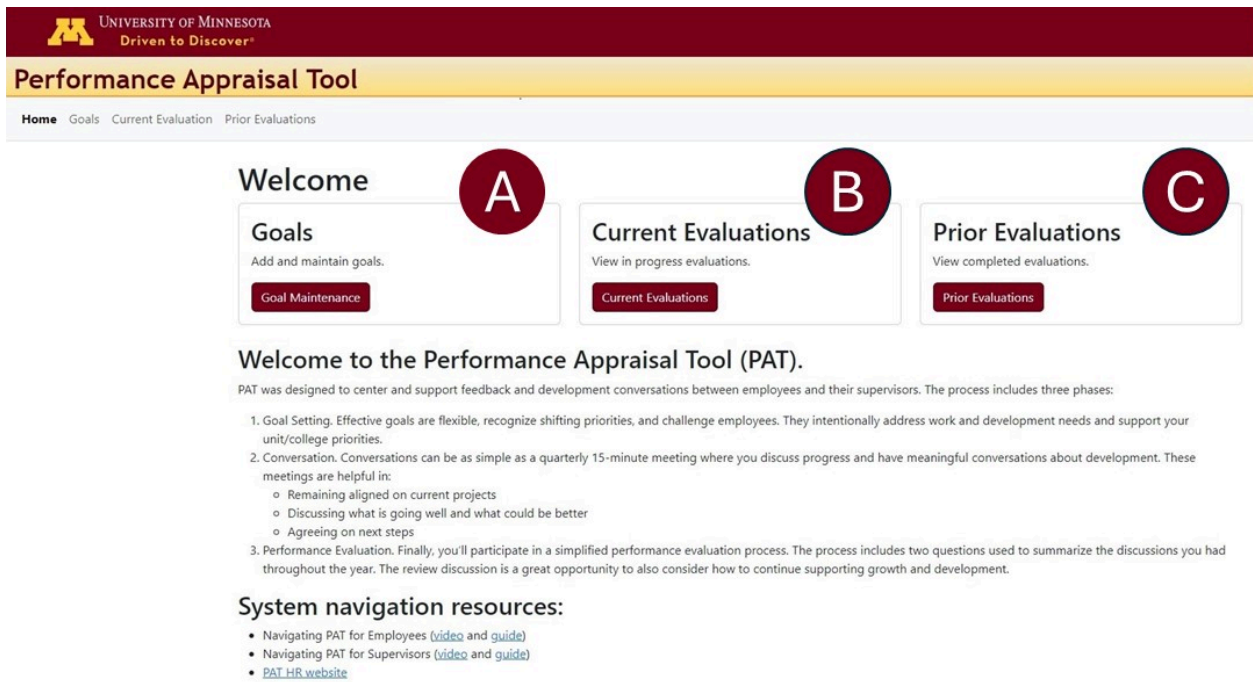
UNIVERSITY OF MINNESOTA
Driven to Discover®

Performance Appraisal Tool

Home Goals Current Evaluation Prior Evaluations

Welcome

A

B

C

Goals
Add and maintain goals.
Goal Maintenance

Current Evaluations
View in progress evaluations.
Current Evaluations

Prior Evaluations
View completed evaluations.
Prior Evaluations

Welcome to the Performance Appraisal Tool (PAT).

PAT was designed to center and support feedback and development conversations between employees and their supervisors. The process includes three phases:

1. Goal Setting. Effective goals are flexible, recognize shifting priorities, and challenge employees. They intentionally address work and development needs and support your unit/college priorities.
2. Conversation. Conversations can be as simple as a quarterly 15-minute meeting where you discuss progress and have meaningful conversations about development. These meetings are helpful in:
   ◦ Remaining aligned on current projects
   ◦ Discussing what is going well and what could be better
   ◦ Agreeing on next steps
3. Performance Evaluation. Finally, you'll participate in a simplified performance evaluation process. The process includes two questions used to summarize the discussions you had throughout the year. The review discussion is a great opportunity to also consider how to continue supporting growth and development.

System navigation resources:

• Navigating PAT for Employees (video and guide)
• Navigating PAT for Supervisors (video and guide)
• PAT HR website